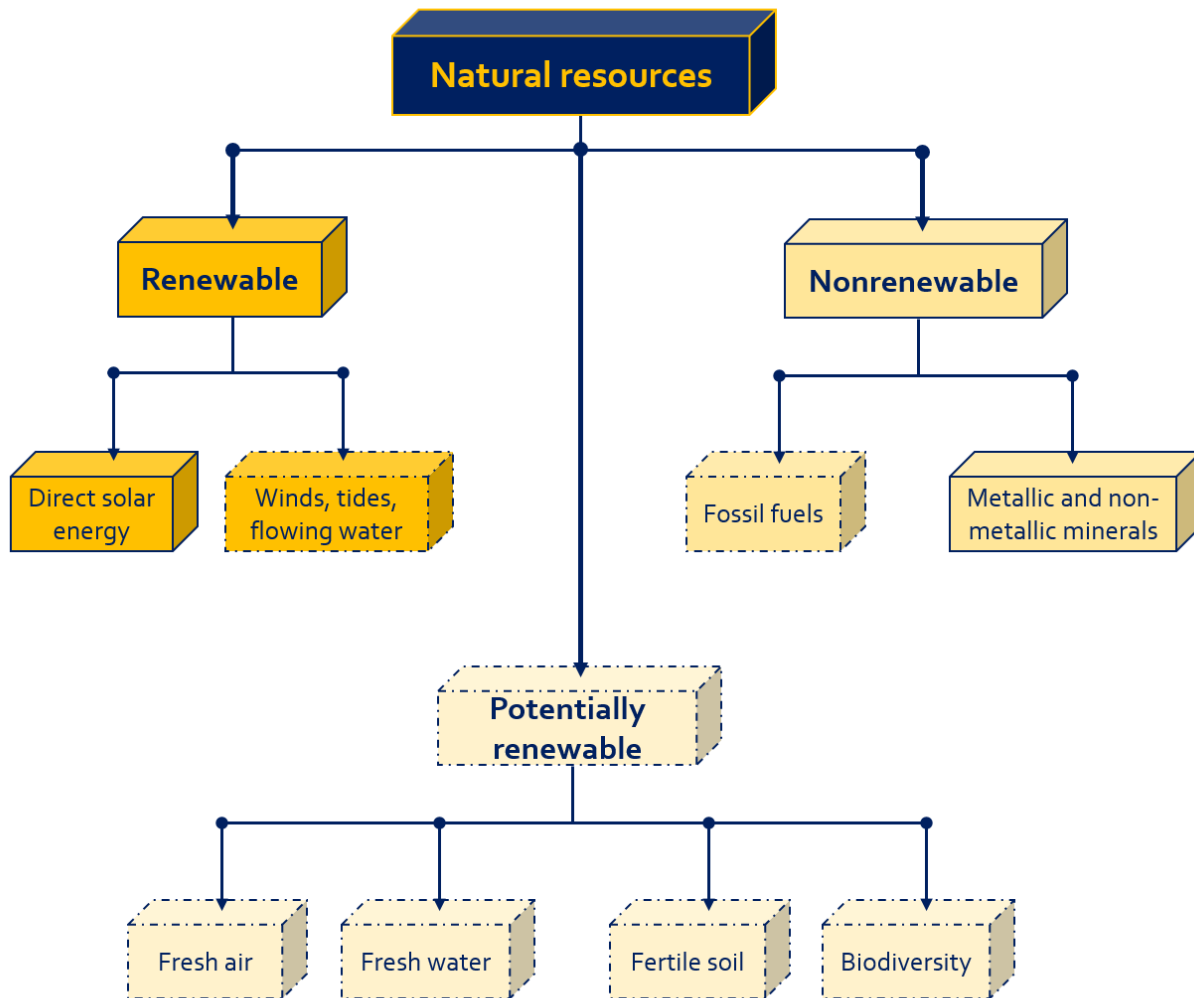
Natural resources

Renewable

Nonrenewable

Direct solar energy

Winds, tides, flowing water

Fossil fuels

Metallic and non-metallic minerals

Potentially renewable

Fresh air

Fresh water

Fertile soil

Biodiversity